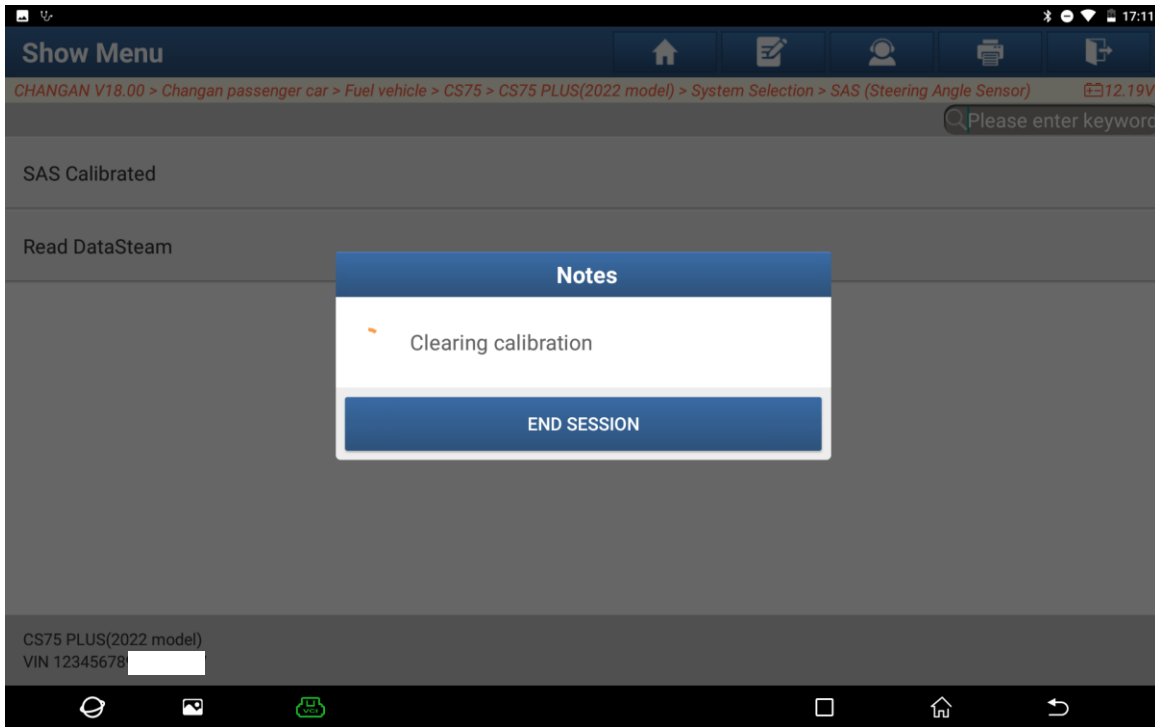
17:11

Show Menu

CHANGAN V18.00 > Changan passenger car > Fuel vehicle > CS75 > CS75 PLUS(2022 model) > System Selection > SAS (Steering Angle Sensor)

12.19V

Please enter keyword

SAS Calibrated

Read DataSteam

Notes

Clearing calibration

END SESSION

CS75 PLUS(2022 model)
VIN 12345678